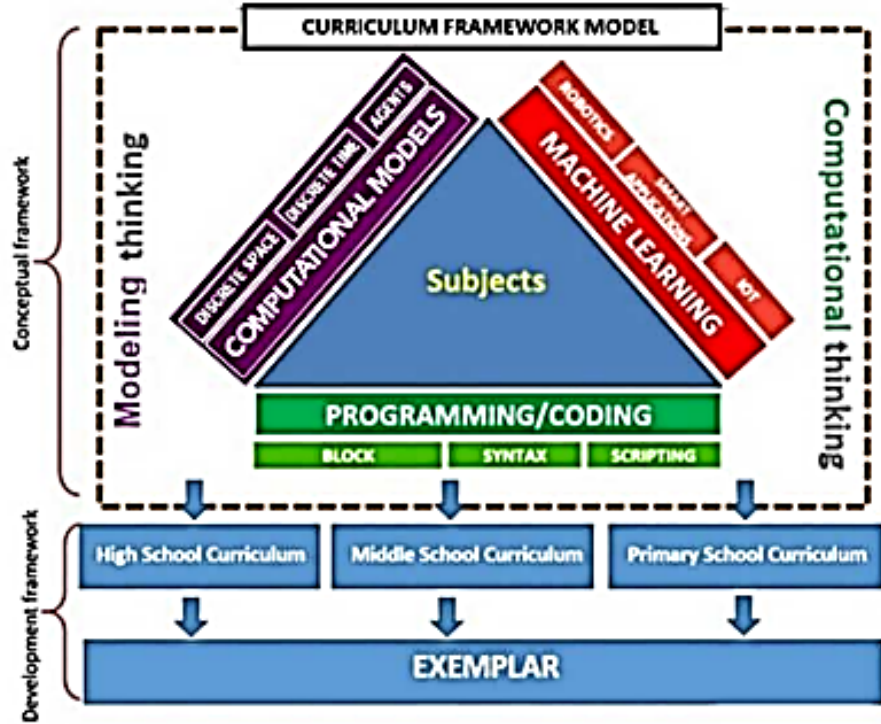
CURRICULUM FRAMEWORK MODEL

Conceptual framework

Modeling thinking

DISCRETE SPACE
DISCRETE TIME
AGENTS
COMPUTATIONAL MODELS

ROBOTICS
SMART APPLICATIONS
IOT
MACHINE LEARNING

Subjects

Computational thinking

PROGRAMMING/CODING

BLOCK
SYNTAX
SCRIPTING

Development framework

High School Curriculum
Middle School Curriculum
Primary School Curriculum

EXEMPLAR